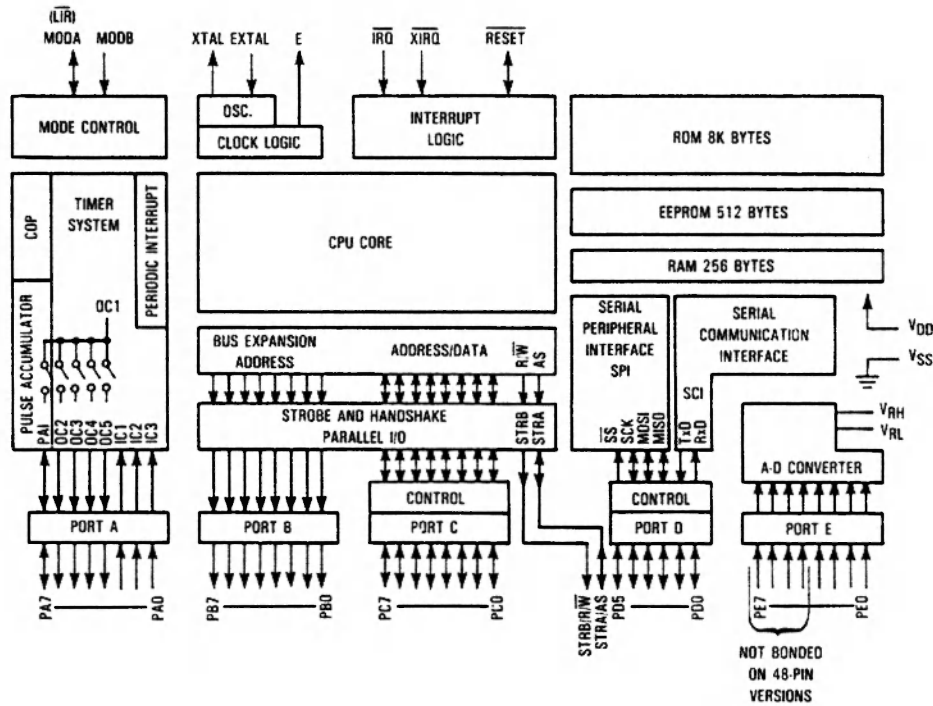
($\overline{LIR}$)
MODA MODB

XTAL EXTAL E

$\overline{IRQ}$ $\overline{XIRQ}$ $\overline{RESET}$

MODE CONTROL

OSC.

CLOCK LOGIC

INTERRUPT LOGIC

ROM 8K BYTES

COP

TIMER SYSTEM

PERIODIC INTERRUPT

CPU CORE

EEPROM 512 BYTES

RAM 256 BYTES

PULSE ACCUMULATOR

OC1

PAI OC2 OC3 OC4 OC5 IC1 IC2 IC3

BUS EXPANSION ADDRESS

ADDRESS/DATA

R/$\overline{W}$ AS

STROBE AND HANDSHAKE PARALLEL I/O

STRB STRA

SERIAL PERIPHERAL INTERFACE SPI

$\overline{SS}$ SCK MOSI MISO

SERIAL COMMUNICATION INTERFACE

SCI

TxD RxD

$V_{DD}$

$V_{SS}$

$V_{RH}$

$V_{RL}$

A-D CONVERTER

CONTROL

CONTROL

PORT A

PORT B

PORT C

PORT D

PORT E

PA7 PA0

PB7 PB0

PC7 PC0

STRB/R/$\overline{W}$ STRA/AS

PD5 PD0

PE7 PE0

NOT BONDED ON 48-PIN VERSIONS